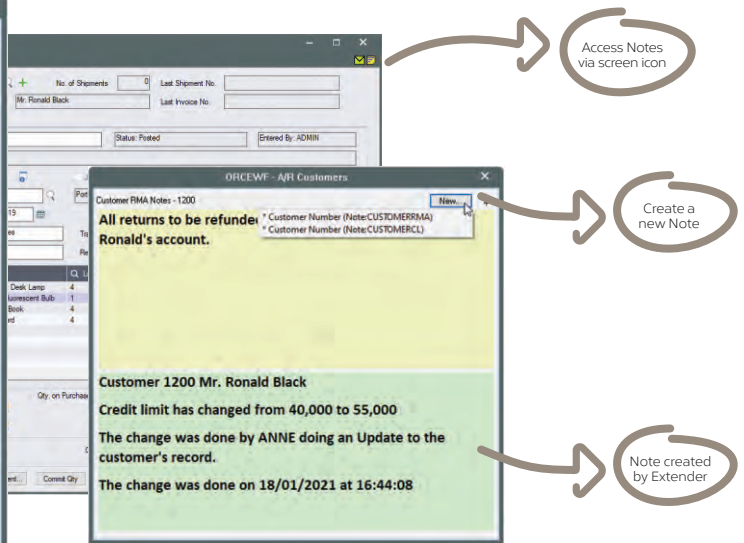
No. of Shipments 0
Last Shipment No.
Mr. Ronald Black
Last Invoice No.
Status: Posted
Entered By: ADMIN
Desk Lamp 4
Fluorescent Bulb 1
Book 4
4
Qty. on Purchase
Commit Qty

Access Notes via screen icon

ORCEWF - A/R Customers
Customer RMA Notes - 1200
New...
* Customer Number (Note:CUSTOMERRMA)
* Customer Number (Note:CUSTOMERCL)
All returns to be refunded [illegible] Ronald's account.

Create a new Note

Customer 1200 Mr. Ronald Black

Credit limit has changed from 40,000 to 55,000

The change was done by ANNE doing an Update to the customer's record.

The change was done on 18/01/2021 at 16:44:08

Note created by Extender